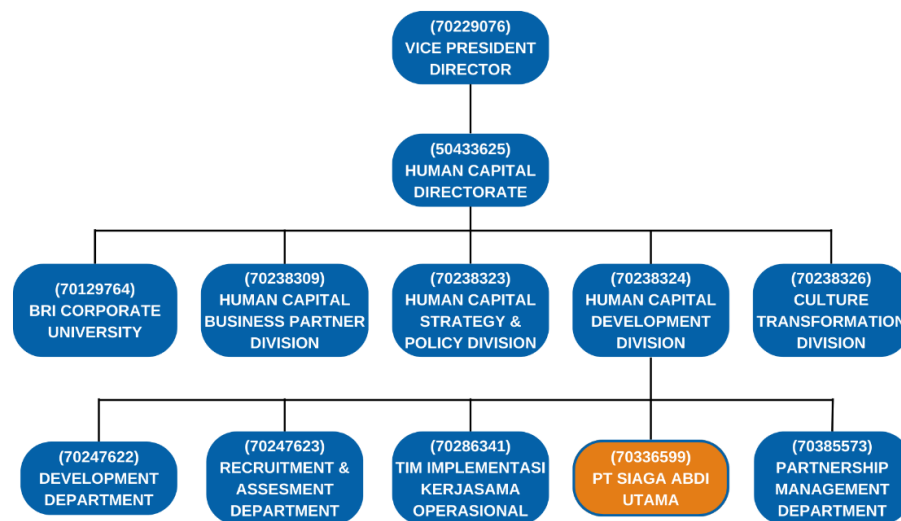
(70229076)
VICE PRESIDENT
DIRECTOR

(50433625)
HUMAN CAPITAL
DIRECTORATE

(70129764)
BRI CORPORATE
UNIVERSITY

(70238309)
HUMAN CAPITAL
BUSINESS PARTNER
DIVISION

(70238323)
HUMAN CAPITAL
STRATEGY &
POLICY DIVISION

(70238324)
HUMAN CAPITAL
DEVELOPMENT
DIVISION

(70238326)
CULTURE
TRANSFORMATION
DIVISION

(70247622)
DEVELOPMENT
DEPARTMENT

(70247623)
RECRUITMENT &
ASSESMENT
DEPARTMENT

(70286341)
TIM IMPLEMENTASI
KERJASAMA
OPERASIONAL

(70336599)
PT SIAGA ABDI
UTAMA

(70385573)
PARTNERSHIP
MANAGEMENT
DEPARTMENT